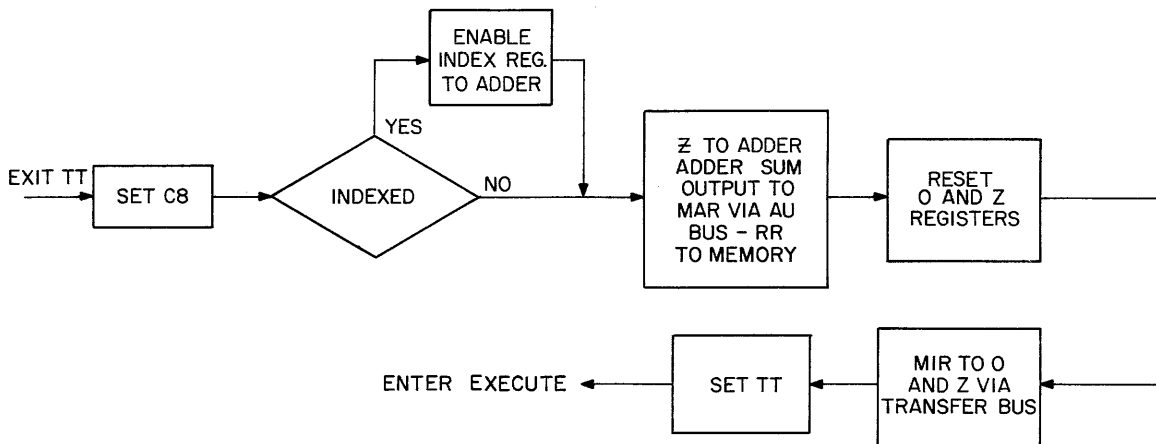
ENABLE INDEX REG. TO ADDER

YES

EXIT TT

SET C8

INDEXED

NO

Ƶ TO ADDER ADDER SUM OUTPUT TO MAR VIA AU BUS - RR TO MEMORY

RESET O AND Z REGISTERS

ENTER EXECUTE

SET TT

MIR TO O AND Z VIA TRANSFER BUS